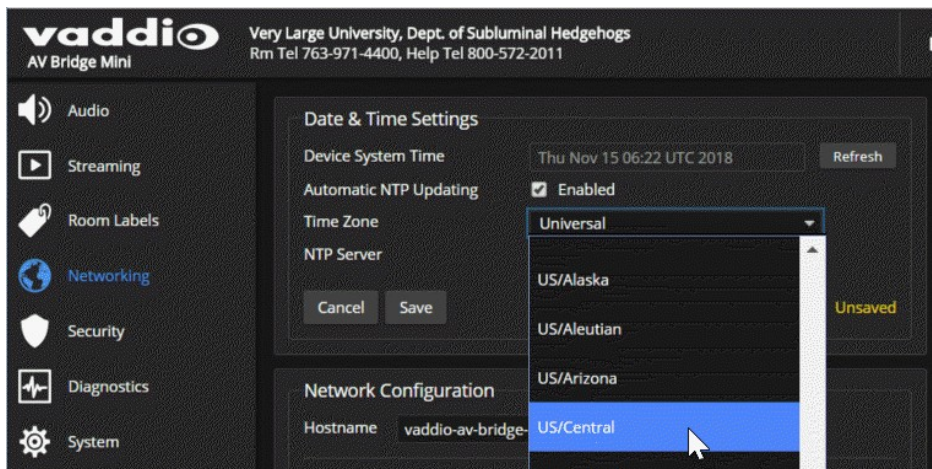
vaddio
AV Bridge Mini

Very Large University, Dept. of Subluminal Hedgehogs
Rm Tel 763-971-4400, Help Tel 800-572-2011

Audio
Streaming
Room Labels
Networking
Security
Diagnostics
System

Date & Time Settings

Device System Time Thu Nov 15 06:22 UTC 2018 Refresh
Automatic NTP Updating Enabled
Time Zone Universal
NTP Server

Cancel Save Unsaved

US/Alaska
US/Aleutian
US/Arizona
US/Central

Network Configuration

Hostname vaddio-av-bridge-